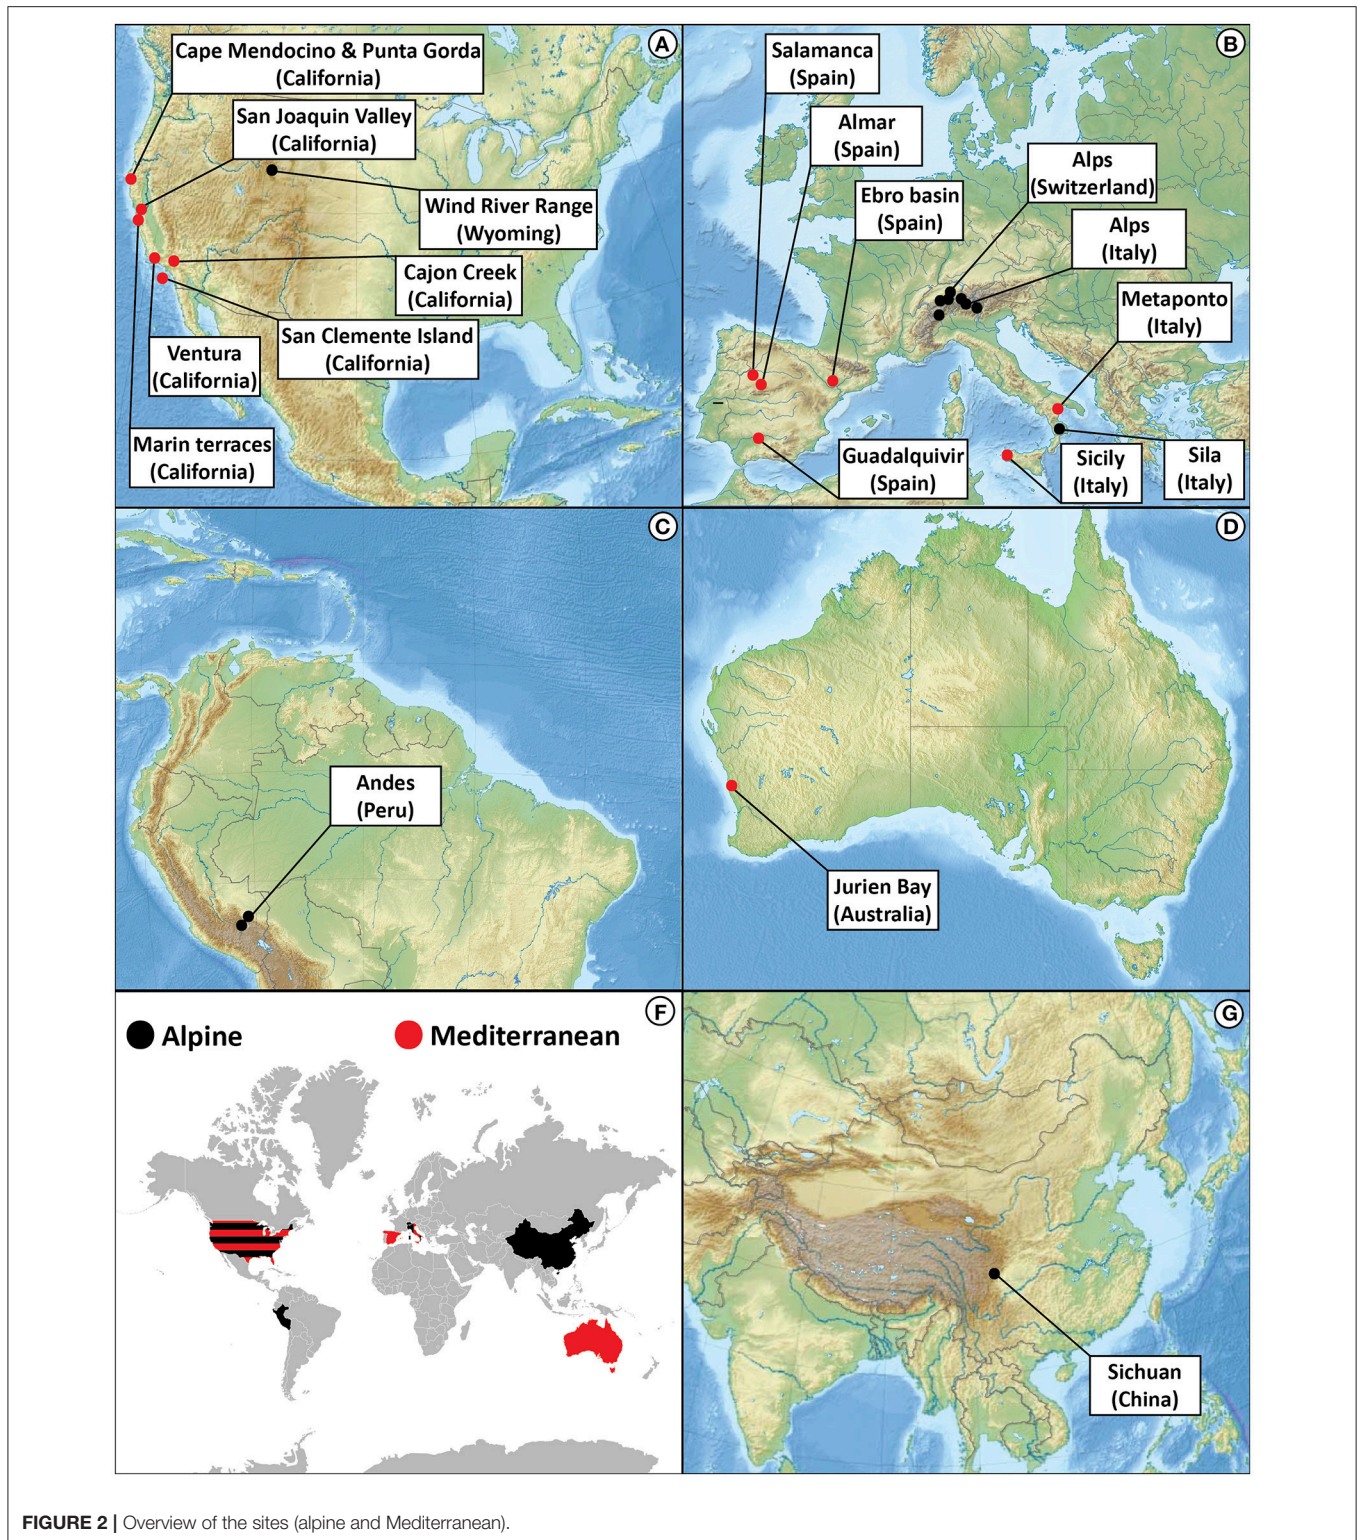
A

Cape Mendocino & Punta Gorda (California)

San Joaquin Valley (California)

Wind River Range (Wyoming)

Cajon Creek (California)

San Clemente Island (California)

Ventura (California)

Marin terraces (California)

B

Salamanca (Spain)

Almar (Spain)

Ebro basin (Spain)

Alps (Switzerland)

Alps (Italy)

Metaponto (Italy)

Guadalquivir (Spain)

Sicily (Italy)

Sila (Italy)

C

Andes (Peru)

D

Jurien Bay (Australia)

F

Alpine

Mediterranean

G

Sichuan (China)

**FIGURE 2 |** Overview of the sites (alpine and Mediterranean).